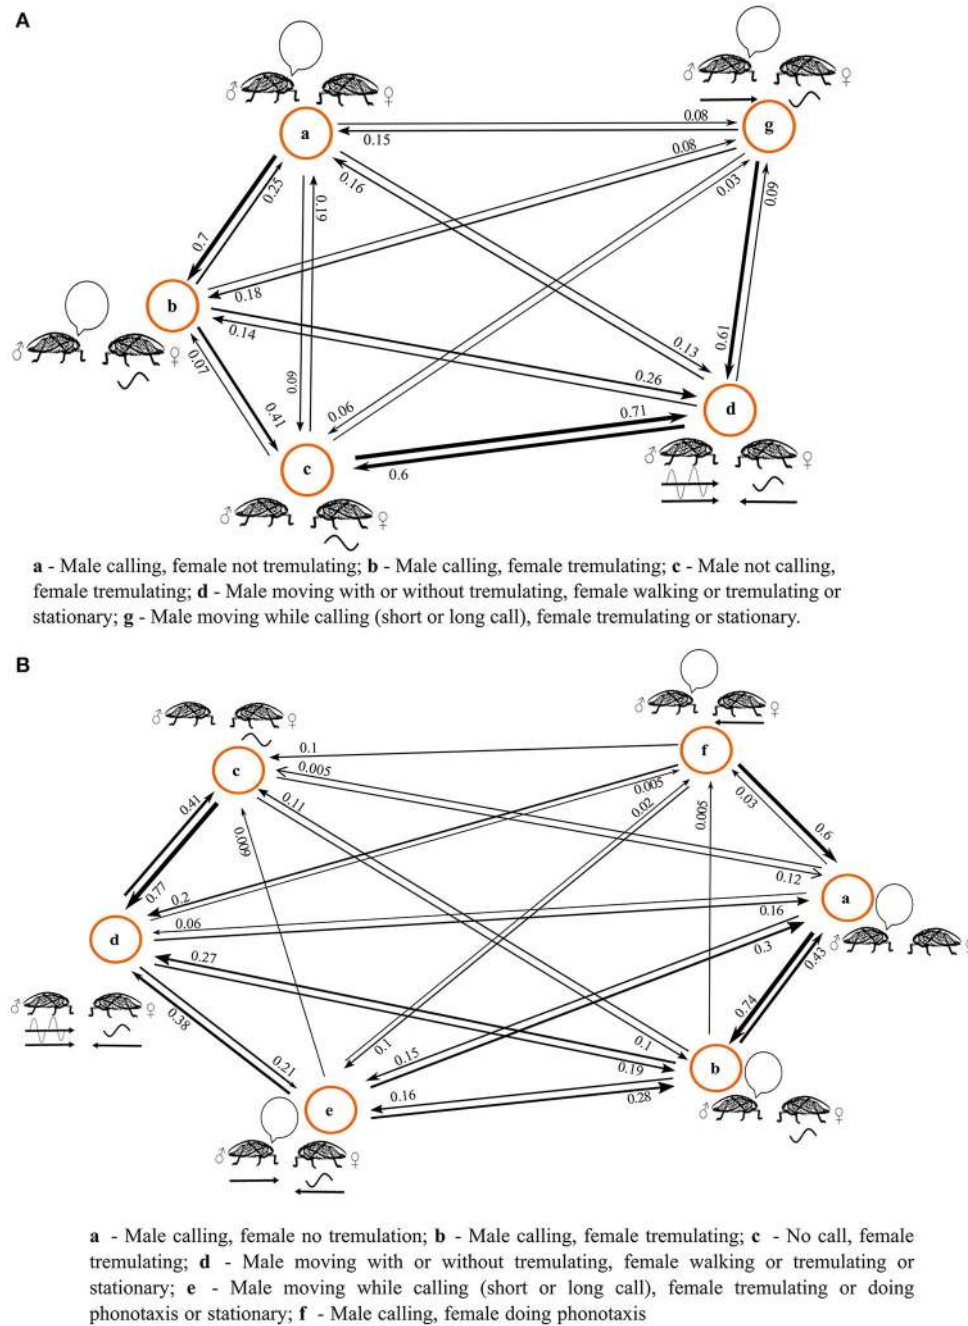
A

♂ a ♀

♂ g ♀

0.08
0.15
0.08
0.25
0.16
0.19
0.03
0.09
0.7
0.18
0.14
0.13
0.61
0.07
0.09
0.26
0.41
0.06
0.71
0.6

♂ b ♀

♂ c ♀

♂ d ♀

**a** - Male calling, female not tremulating; **b** - Male calling, female tremulating; **c** - Male not calling, female tremulating; **d** - Male moving with or without tremulating, female walking or tremulating or stationary; **g** - Male moving while calling (short or long call), female tremulating or stationary.

B

♂ c ♀

♂ f ♀

0.1
0.005
0.11
0.005
0.02
0.005
0.03
0.6
0.41
0.009
0.77
0.2
0.12
0.06
0.16
0.27
0.3
0.43
0.38
0.74
0.1
0.15
0.1
0.21
0.19
0.16
0.28

♂ a ♀

♂ d ♀

♂ e ♀

♂ b ♀

**a** - Male calling, female no tremulation; **b** - Male calling, female tremulating; **c** - No call, female tremulating; **d** - Male moving with or without tremulating, female walking or tremulating or stationary; **e** - Male moving while calling (short or long call), female tremulating or doing phonotaxis or stationary; **f** - Male calling, female doing phonotaxis